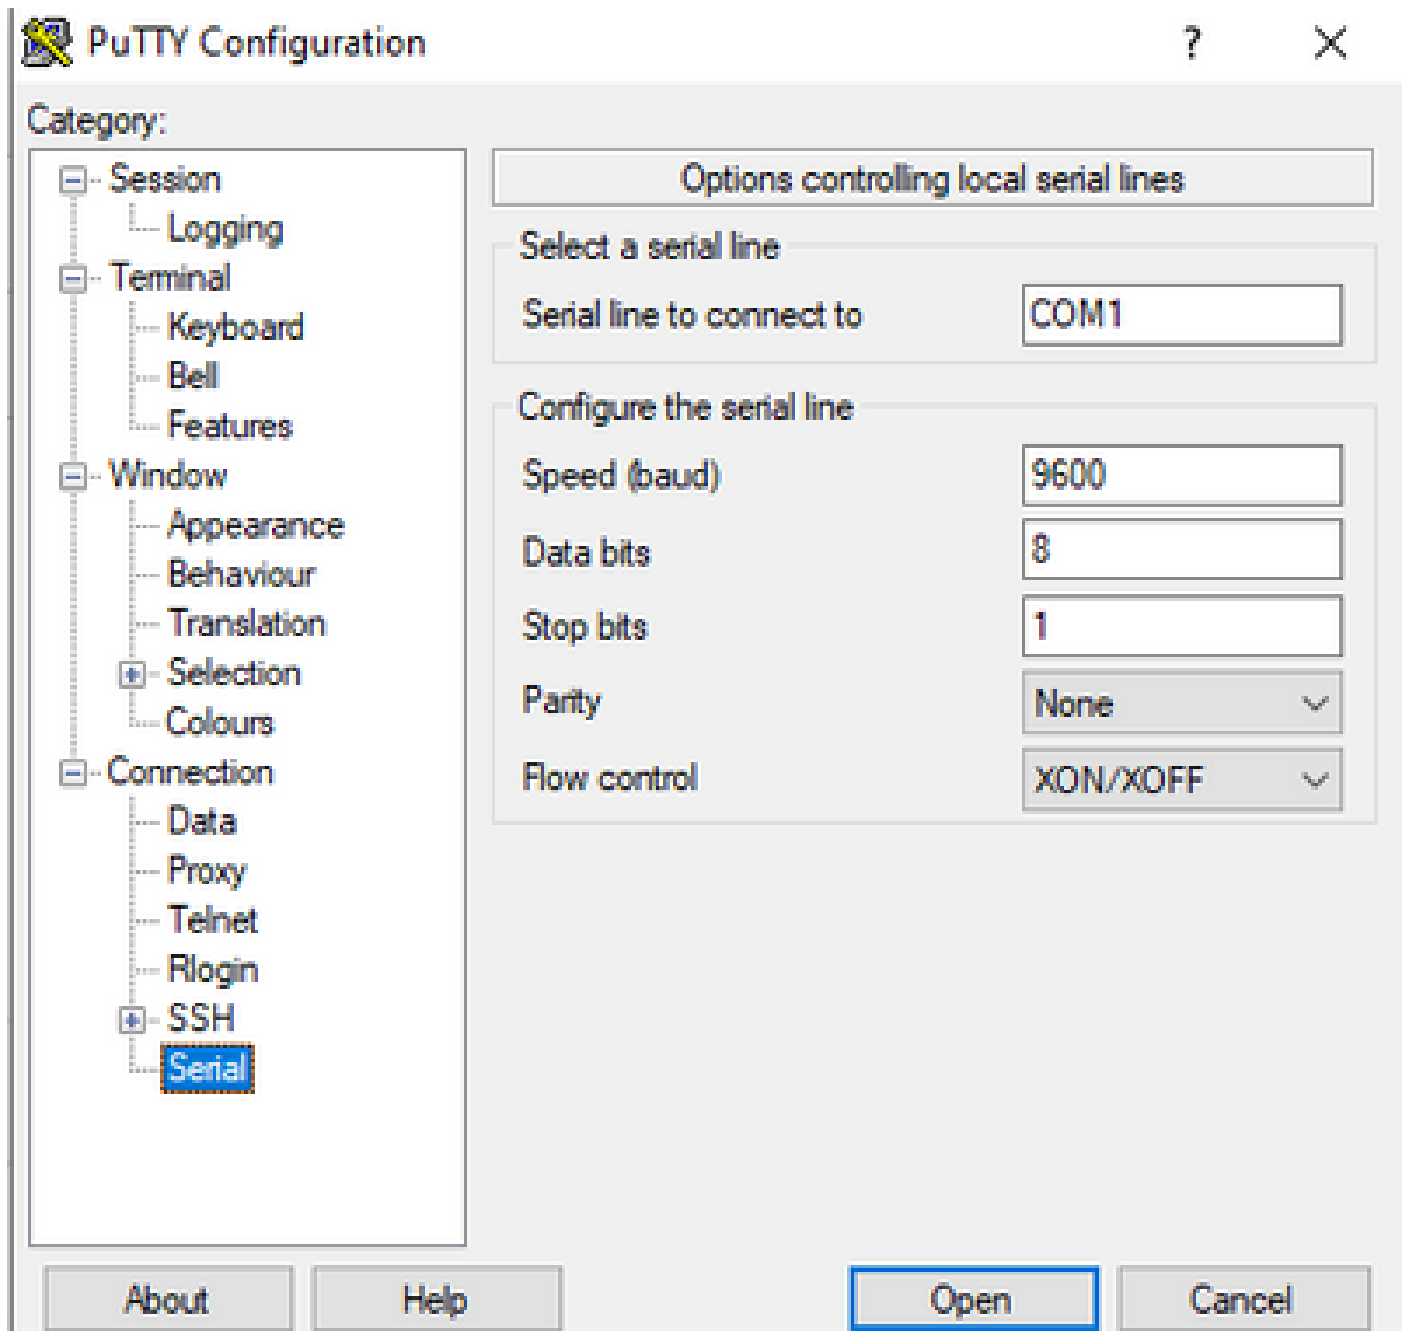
PuTTY Configuration ? ✕

Category:

Session
Logging
Terminal
Keyboard
Bell
Features
Window
Appearance
Behaviour
Translation
Selection
Colours
Connection
Data
Proxy
Telnet
Rlogin
SSH
Serial

Options controlling local serial lines

Select a serial line

Serial line to connect to COM1

Configure the serial line

Speed (baud) 9600

Data bits 8

Stop bits 1

Parity None

Flow control XON/XOFF

About Help Open Cancel